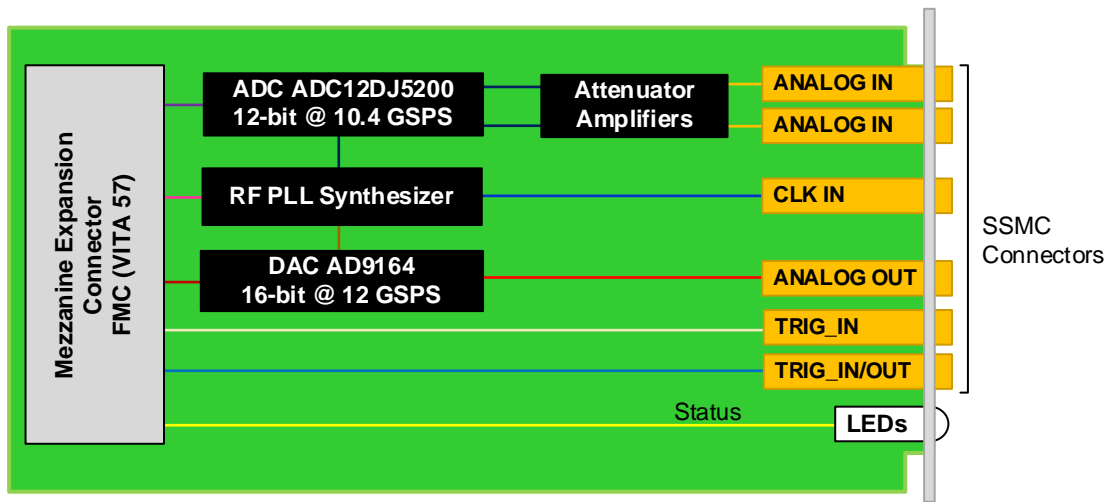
Mezzanine Expansion Connector FMC (VITA 57)

ADC ADC12DJ5200
12-bit @ 10.4 GSPS

Attenuator Amplifiers

ANALOG IN
ANALOG IN

RF PLL Synthesizer

CLK IN

DAC AD9164
16-bit @ 12 GSPS

ANALOG OUT

TRIG_IN

TRIG_IN/OUT

SSMC Connectors

Status

LEDs